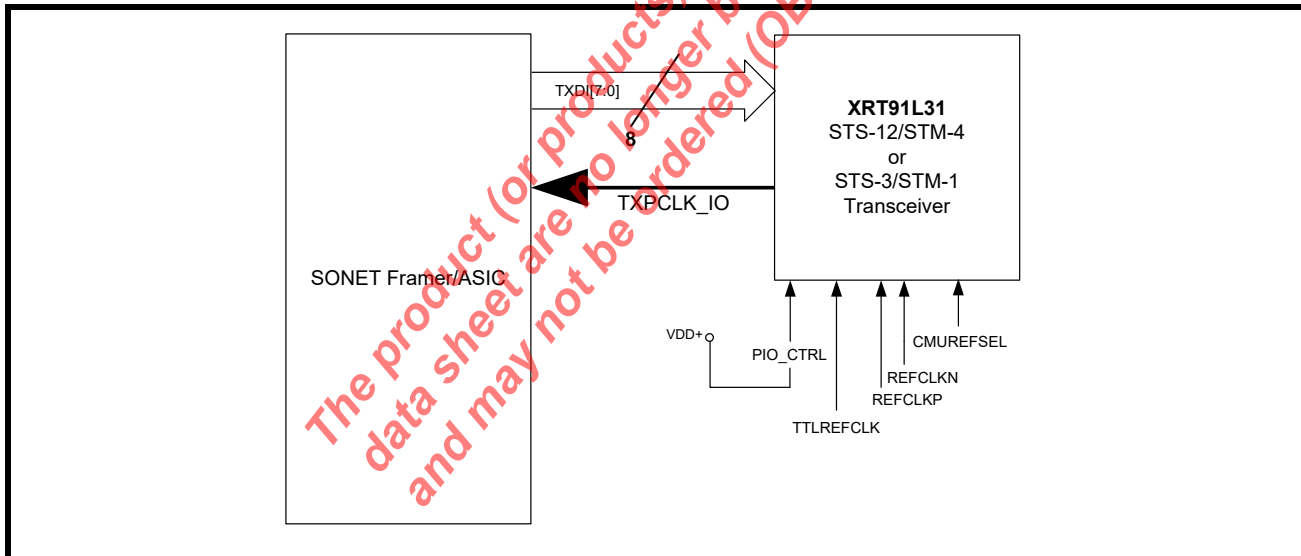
SONET Framer/ASIC

TXDI[7:0]

8

TXPCLK_IO

**XRT91L31**
STS-12/STM-4
or
STS-3/STM-1
Transceiver

VDD+

PIO_CTRL

TTLREFCLK

REFCLKN

REFCLKP

CMUREFSEL

The product (or products,
data sheet are no longer b
and may not be ordered (OB